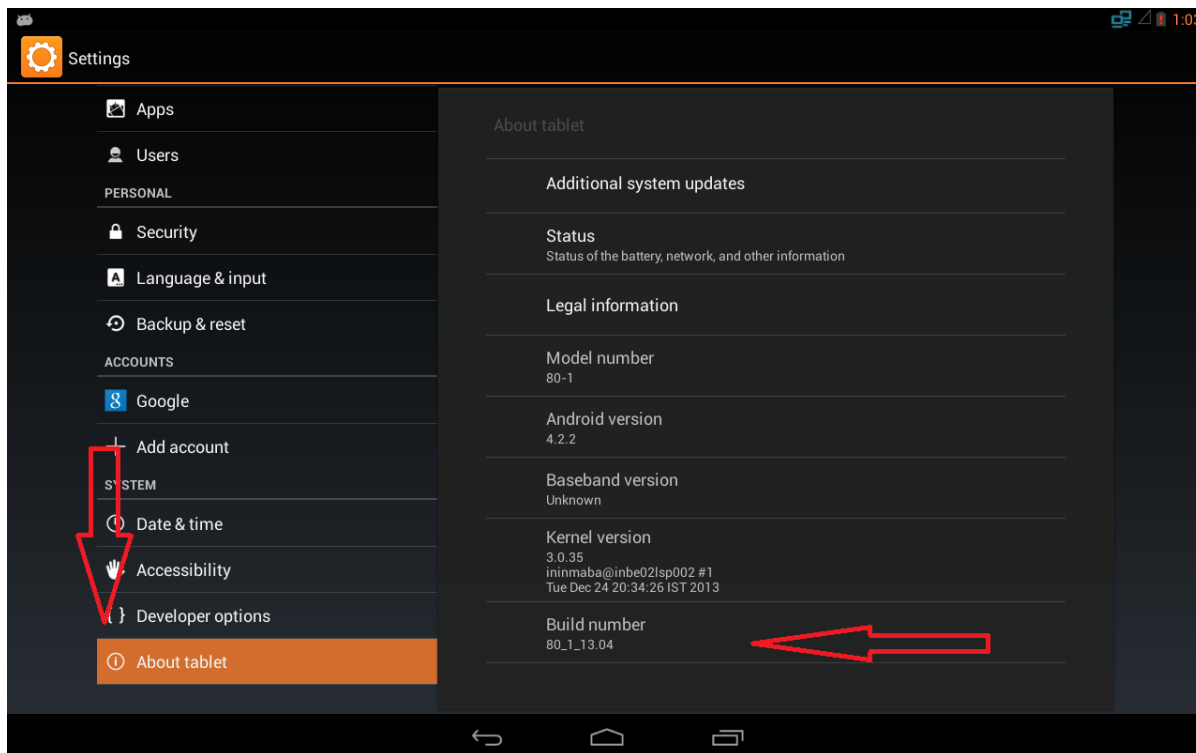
1:03

Settings

Apps

Users

PERSONAL

Security

Language & input

Backup & reset

ACCOUNTS

Google

Add account

SYSTEM

Date & time

Accessibility

Developer options

About tablet

About tablet

Additional system updates

Status
Status of the battery, network, and other information

Legal information

Model number
80-1

Android version
4.2.2

Baseband version
Unknown

Kernel version
3.0.35
ininmaba@inbe02lsp002 #1
Tue Dec 24 20:34:26 IST 2013

Build number
80_1_13.04